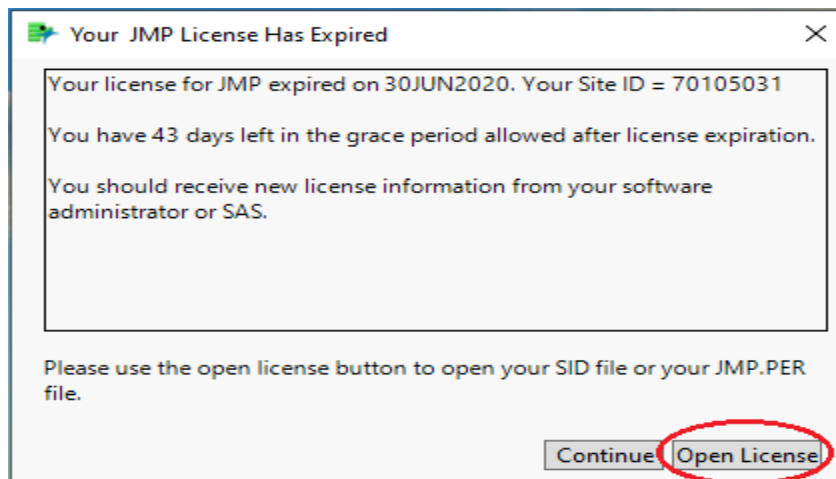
Your JMP License Has Expired

Your license for JMP expired on 30JUN2020. Your Site ID = 70105031

You have 43 days left in the grace period allowed after license expiration.

You should receive new license information from your software administrator or SAS.

Please use the open license button to open your SID file or your JMP.PER file.

Continue

Open License